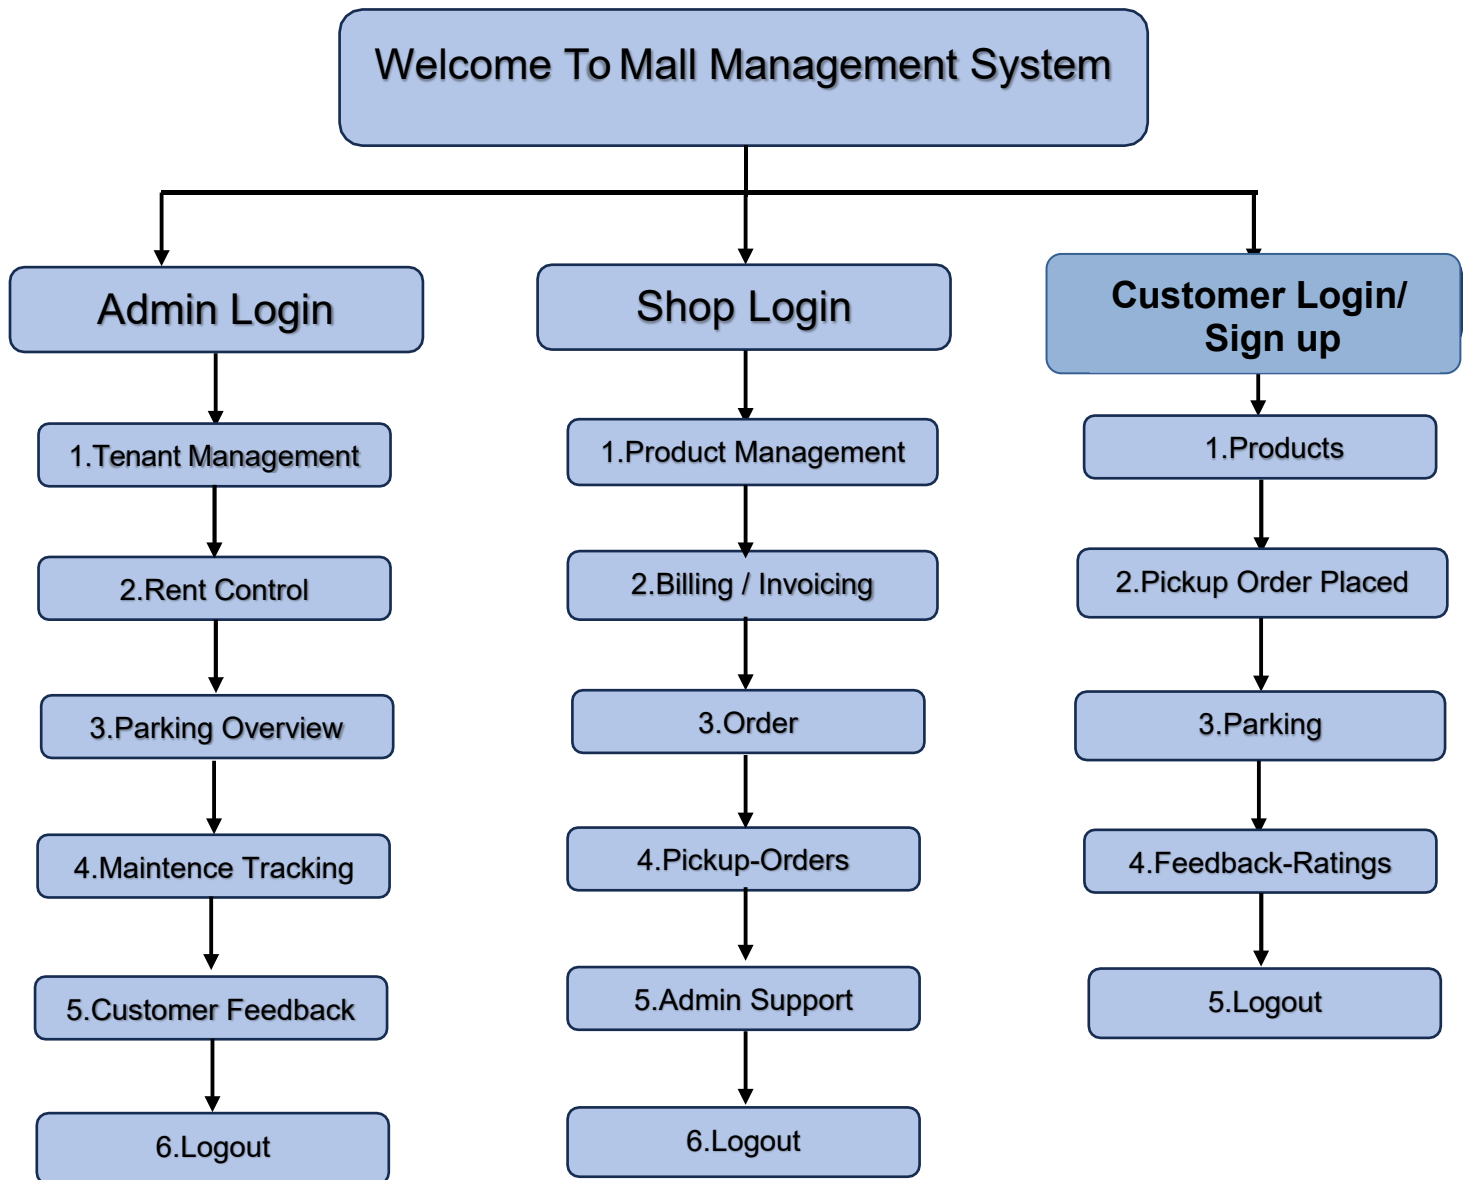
Welcome To Mall Management System

Admin Login

1.Tenant Management

2.Rent Control

3.Parking Overview

4.Maintence Tracking

5.Customer Feedback

6.Logout

Shop Login

1.Product Management

2.Billing / Invoicing

3.Order

4.Pickup-Orders

5.Admin Support

6.Logout

Customer Login/ Sign up

1.Products

2.Pickup Order Placed

3.Parking

4.Feedback-Ratings

5.Logout